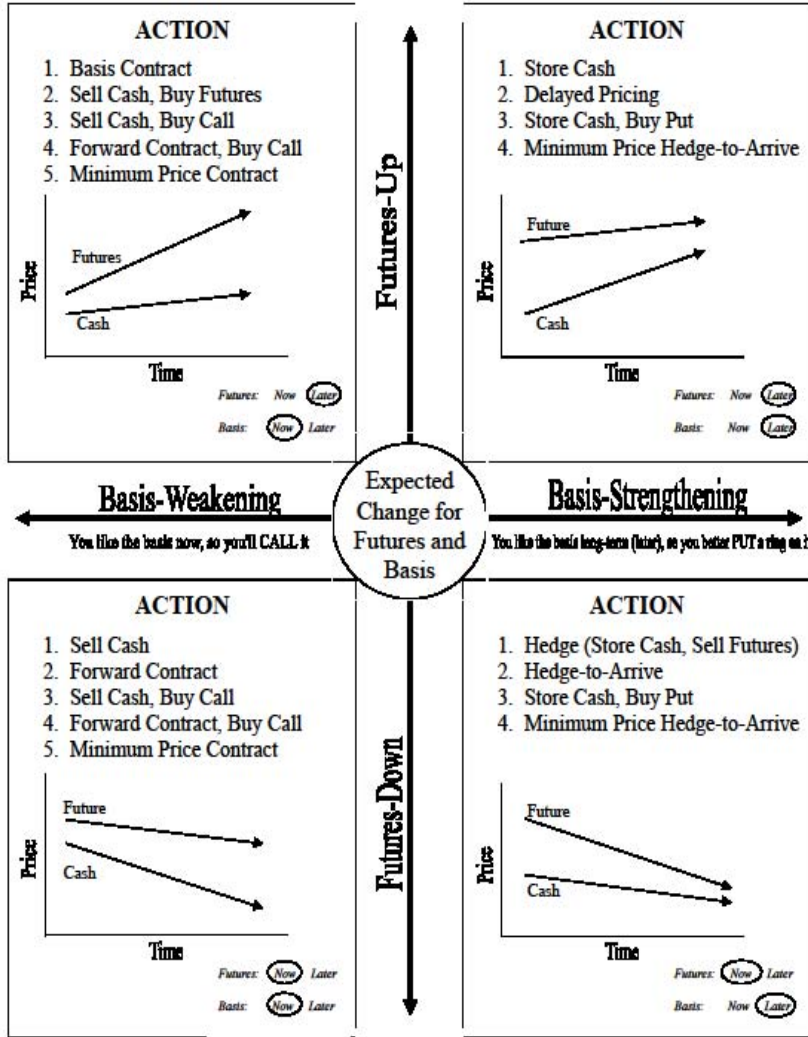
ACTION

1. Basis Contract
2. Sell Cash, Buy Futures
3. Sell Cash, Buy Call
4. Forward Contract, Buy Call
5. Minimum Price Contract

Futures

Price

Cash

Time

Futures: Now Later

Basis: Now Later

Futures-Up

ACTION

1. Store Cash
2. Delayed Pricing
3. Store Cash, Buy Put
4. Minimum Price Hedge-to-Arrive

Future

Price

Cash

Time

Futures: Now Later

Basis: Now Later

Basis-Weakening

You like the basis now, so you'll CALL it

Expected Change for Futures and Basis

Basis-Strengthening

You like the basis long-term (later), so you better PUT a ring on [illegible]

ACTION

1. Sell Cash
2. Forward Contract
3. Sell Cash, Buy Call
4. Forward Contract, Buy Call
5. Minimum Price Contract

Future

Price

Cash

Time

Futures: Now Later

Basis: Now Later

Futures-Down

ACTION

1. Hedge (Store Cash, Sell Futures)
2. Hedge-to-Arrive
3. Store Cash, Buy Put
4. Minimum Price Hedge-to-Arrive

Future

Price

Cash

Time

Futures: Now Later

Basis: Now Later